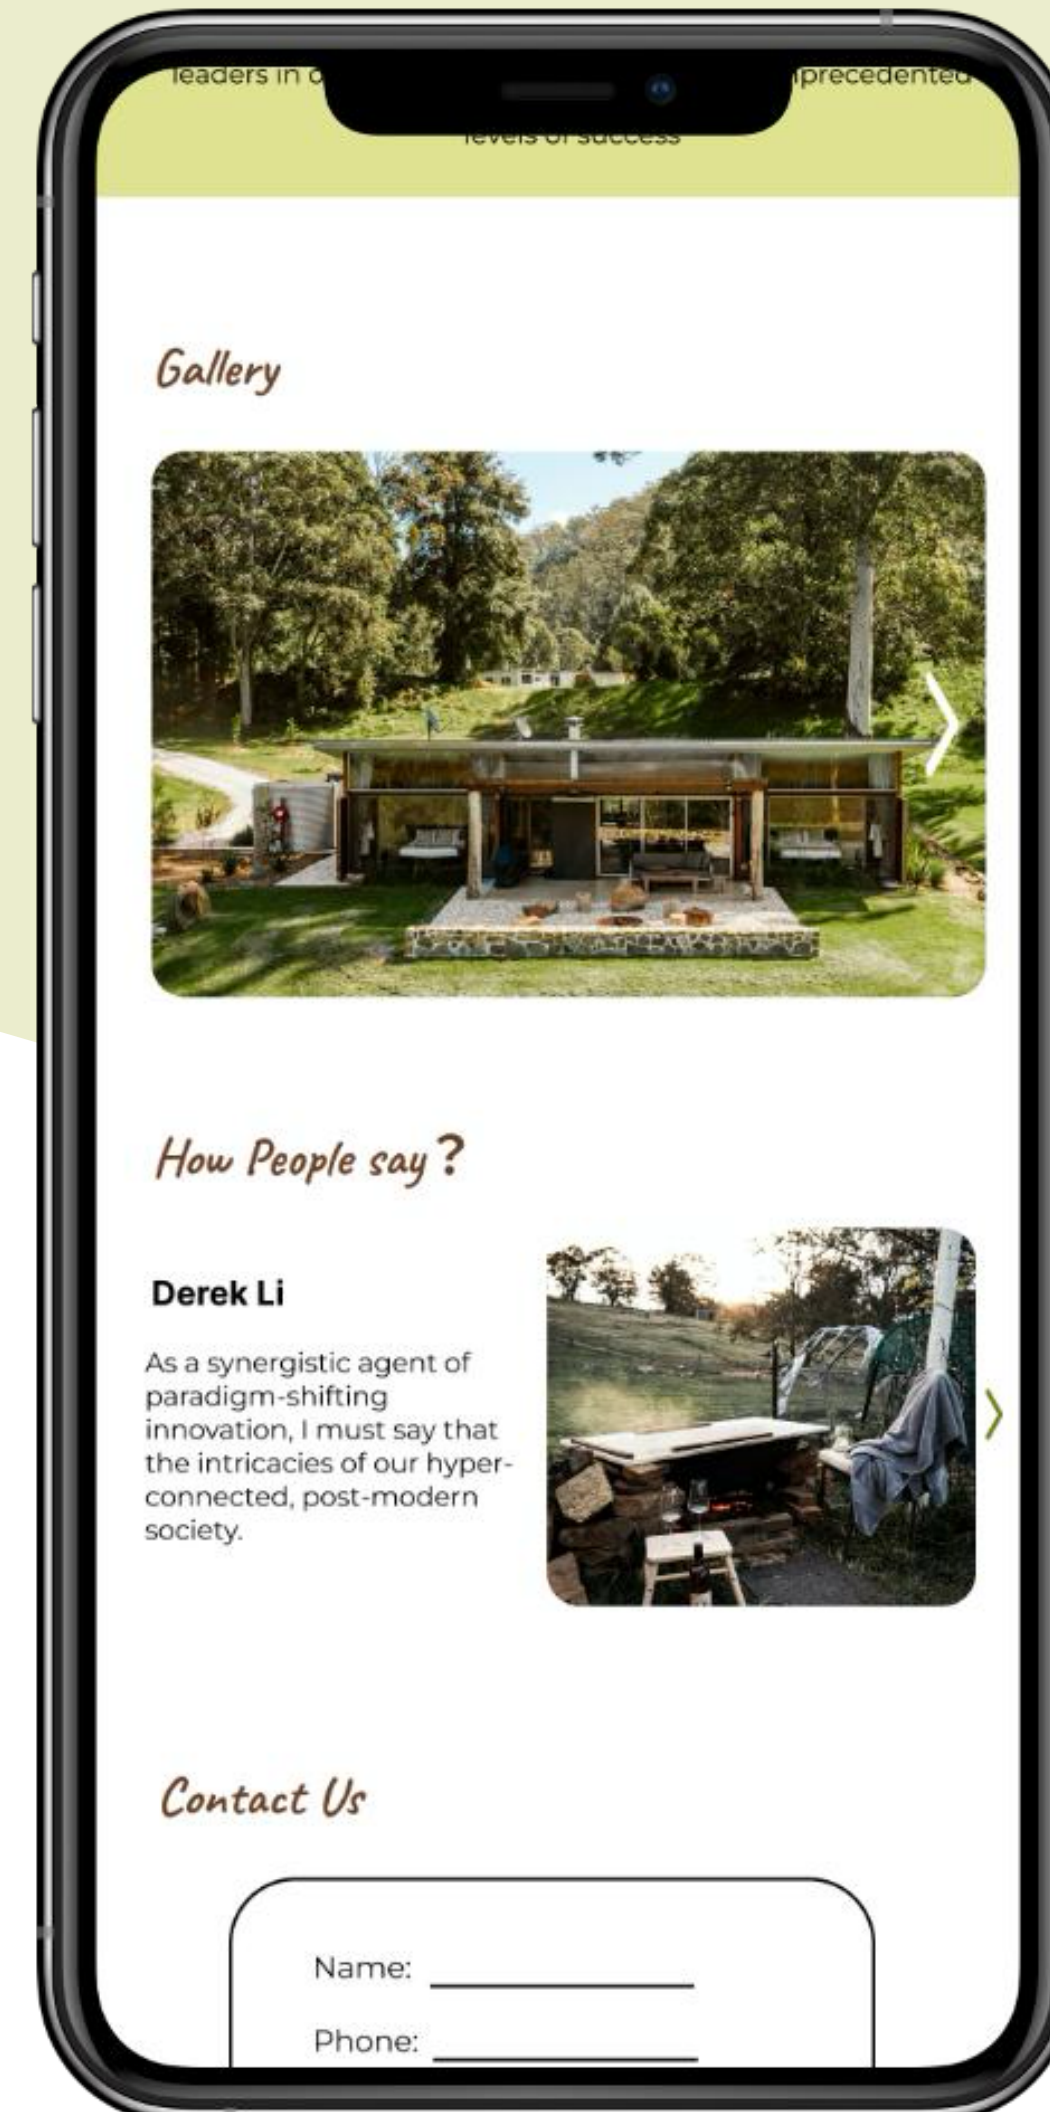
leaders in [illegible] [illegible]precedented levels of success

Gallery

How People say?

Derek Li

As a synergistic agent of paradigm-shifting innovation, I must say that the intricacies of our hyper-connected, post-modern society.

Contact Us

Name:

Phone: